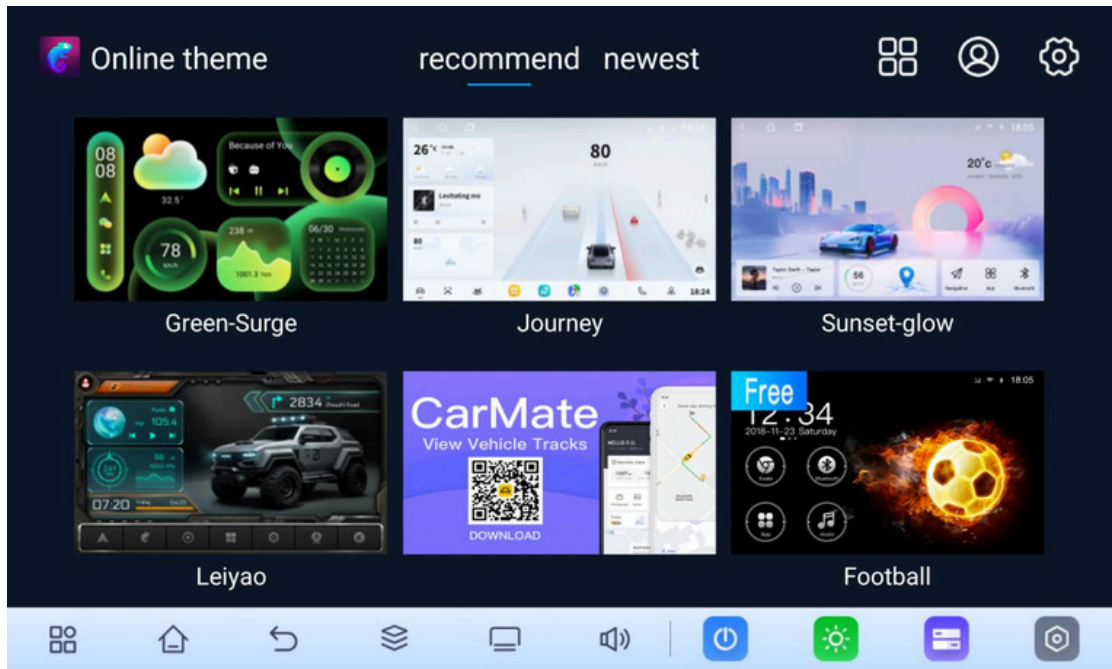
Online theme

recommend newest

08
08

Because of You

32.5°

78
km/h

238 m

1001.3 hpa

06/30

Green-Surge

26°c

80
km/h

Levitating me

80

18:24

Journey

18:05

20°c

Taylor Swift - Taylor

56

Navigator

App

Bluetooth

Sunset-glow

2834

Radio

105.4

07:20

Leiyao

CarMate
View Vehicle Tracks

DOWNLOAD

Free

18:05

12:34
2018-11-23 Saturday

Football